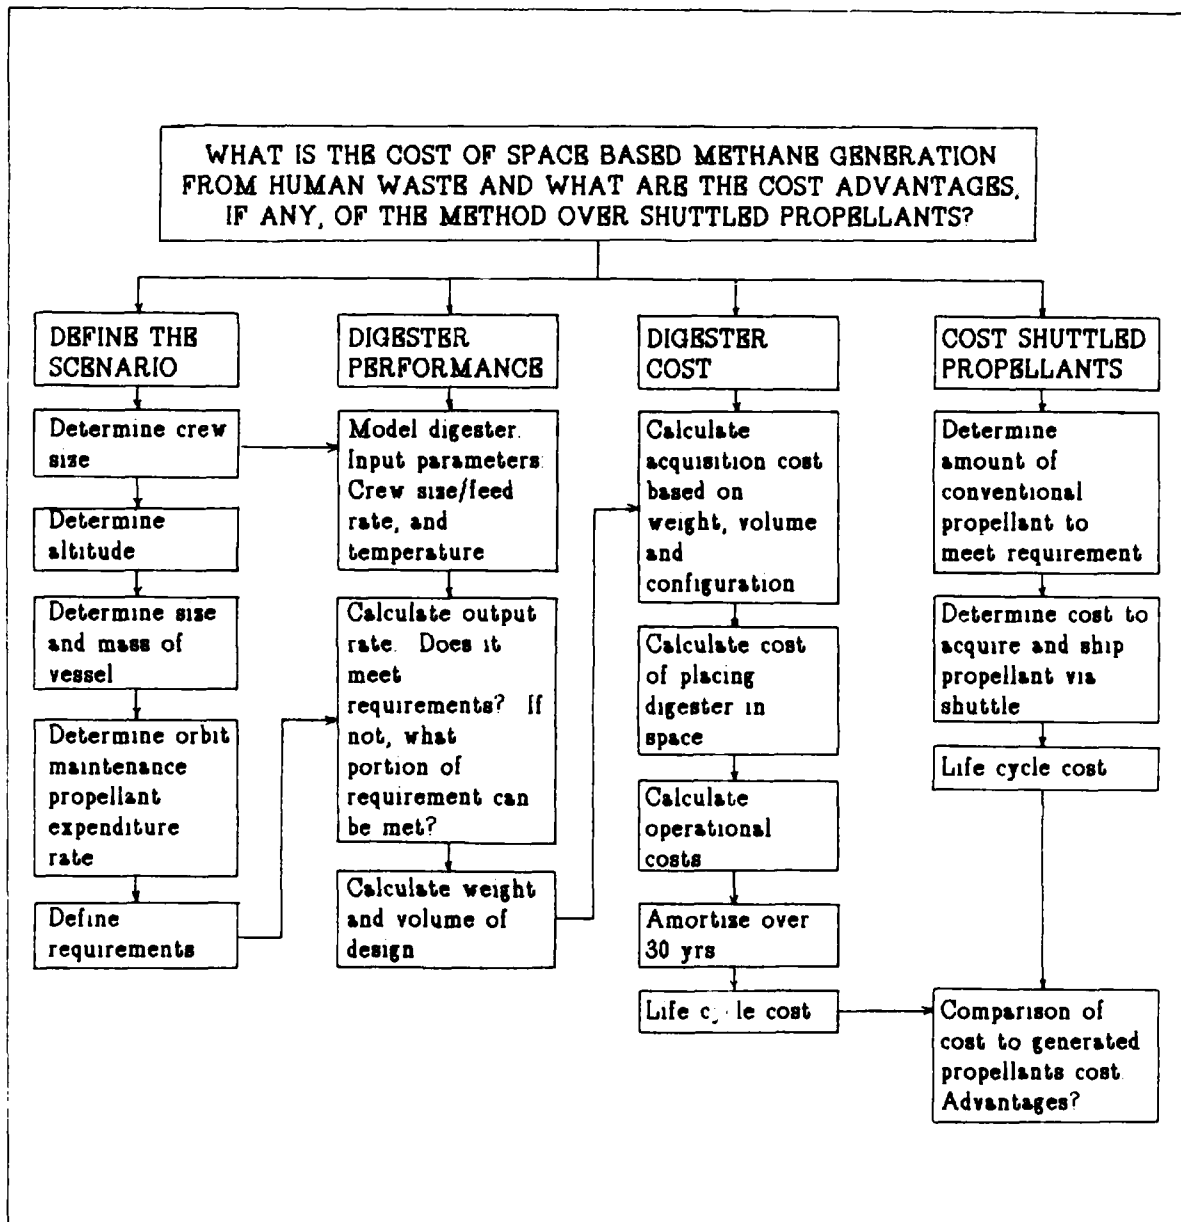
WHAT IS THE COST OF SPACE BASED METHANE GENERATION FROM HUMAN WASTE AND WHAT ARE THE COST ADVANTAGES, IF ANY, OF THE METHOD OVER SHUTTLED PROPELLANTS?

DEFINE THE SCENARIO

Determine crew size

Determine altitude

Determine size and mass of vessel

Determine orbit maintenance propellant expenditure rate

Define requirements

DIGESTER PERFORMANCE

Model digester. Input parameters: Crew size/feed rate, and temperature

Calculate output rate. Does it meet requirements? If not, what portion of requirement can be met?

Calculate weight and volume of design

DIGESTER COST

Calculate acquisition cost based on weight, volume and configuration

Calculate cost of placing digester in space

Calculate operational costs

Amortize over 30 yrs

Life cy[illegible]le cost

COST SHUTTLED PROPELLANTS

Determine amount of conventional propellant to meet requirement

Determine cost to acquire and ship propellant via shuttle

Life cycle cost

Comparison of cost to generated propellants cost. Advantages?